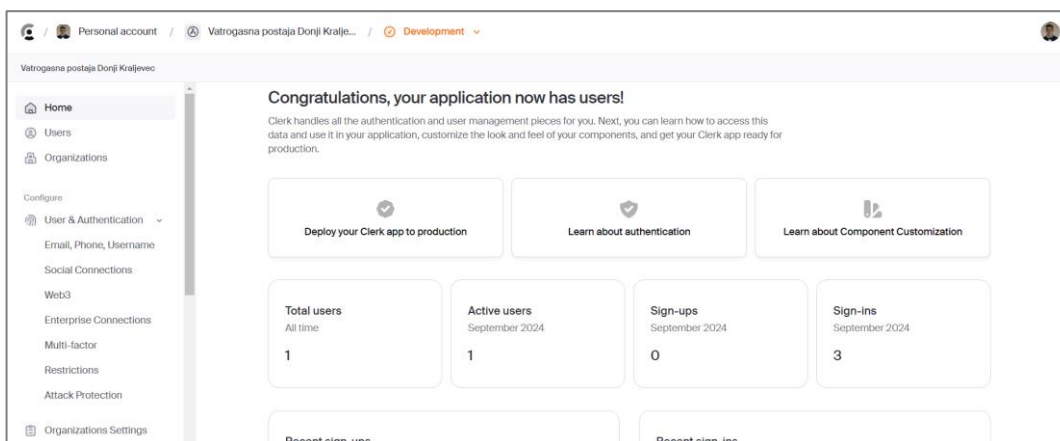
Personal account / Vatrogasna postaja Donji Kralje... / Development

Vatrogasna postaja Donji Kraljevec

Home
Users
Organizations

Configure
User & Authentication
Email, Phone, Username
Social Connections
Web3
Enterprise Connections
Multi-factor
Restrictions
Attack Protection

Organizations Settings

Congratulations, your application now has users!

Clerk handles all the authentication and user management pieces for you. Next, you can learn how to access this data and use it in your application, customize the look and feel of your components, and get your Clerk app ready for production.

Deploy your Clerk app to production

Learn about authentication

Learn about Component Customization

| Total users | Active users | Sign-ups | Sign-ins |
|---|---|---|---|
| All time | September 2024 | September 2024 | September 2024 |
| 1 | 1 | 0 | 3 |

Recent sign-ups

Recent sign-ins